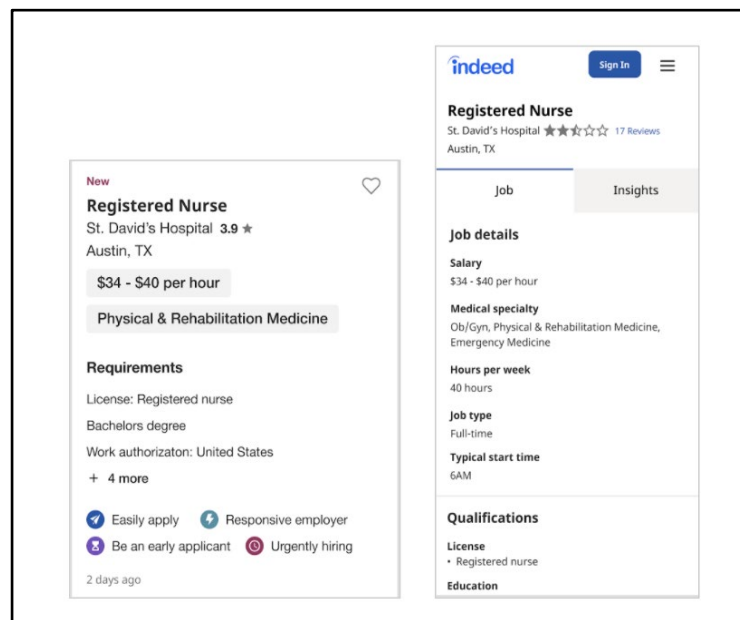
New

Registered Nurse

St. David's Hospital 3.9 ★

Austin, TX

$34 - $40 per hour

Physical & Rehabilitation Medicine

Requirements

License: Registered nurse

Bachelors degree

Work authorizaton: United States

+ 4 more

Easily apply

Responsive employer

Be an early applicant

Urgently hiring

2 days ago

indeed

Sign In

Registered Nurse

St. David's Hospital 17 Reviews

Austin, TX

Job

Insights

Job details

Salary

$34 - $40 per hour

Medical specialty

Ob/Gyn, Physical & Rehabilitation Medicine, Emergency Medicine

Hours per week

40 hours

Job type

Full-time

Typical start time

6AM

Qualifications

License

• Registered nurse

Education